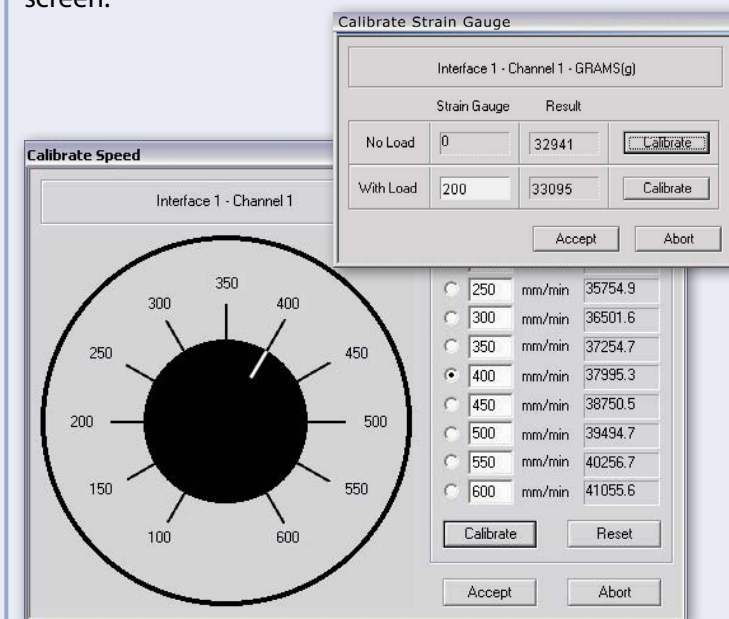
screen.

Calibrate Strain Gauge

Interface 1 - Channel 1 - GRAMS(g)

| | Strain Gauge | Result | |
|---|---|---|---|
| No Load | 0 | 32941 | Calibrate |
| With Load | 200 | 33095 | Calibrate |

Accept Abort

Calibrate Speed

Interface 1 - Channel 1

350 300 400 250 450 200 500 150 550 100 600

| | | |
|---|---|---|
| 250 | mm/min | 35754.9 |
| 300 | mm/min | 36501.6 |
| 350 | mm/min | 37254.7 |
| 400 | mm/min | 37995.3 |
| 450 | mm/min | 38750.5 |
| 500 | mm/min | 39494.7 |
| 550 | mm/min | 40256.7 |
| 600 | mm/min | 41055.6 |

Calibrate Reset

Accept Abort